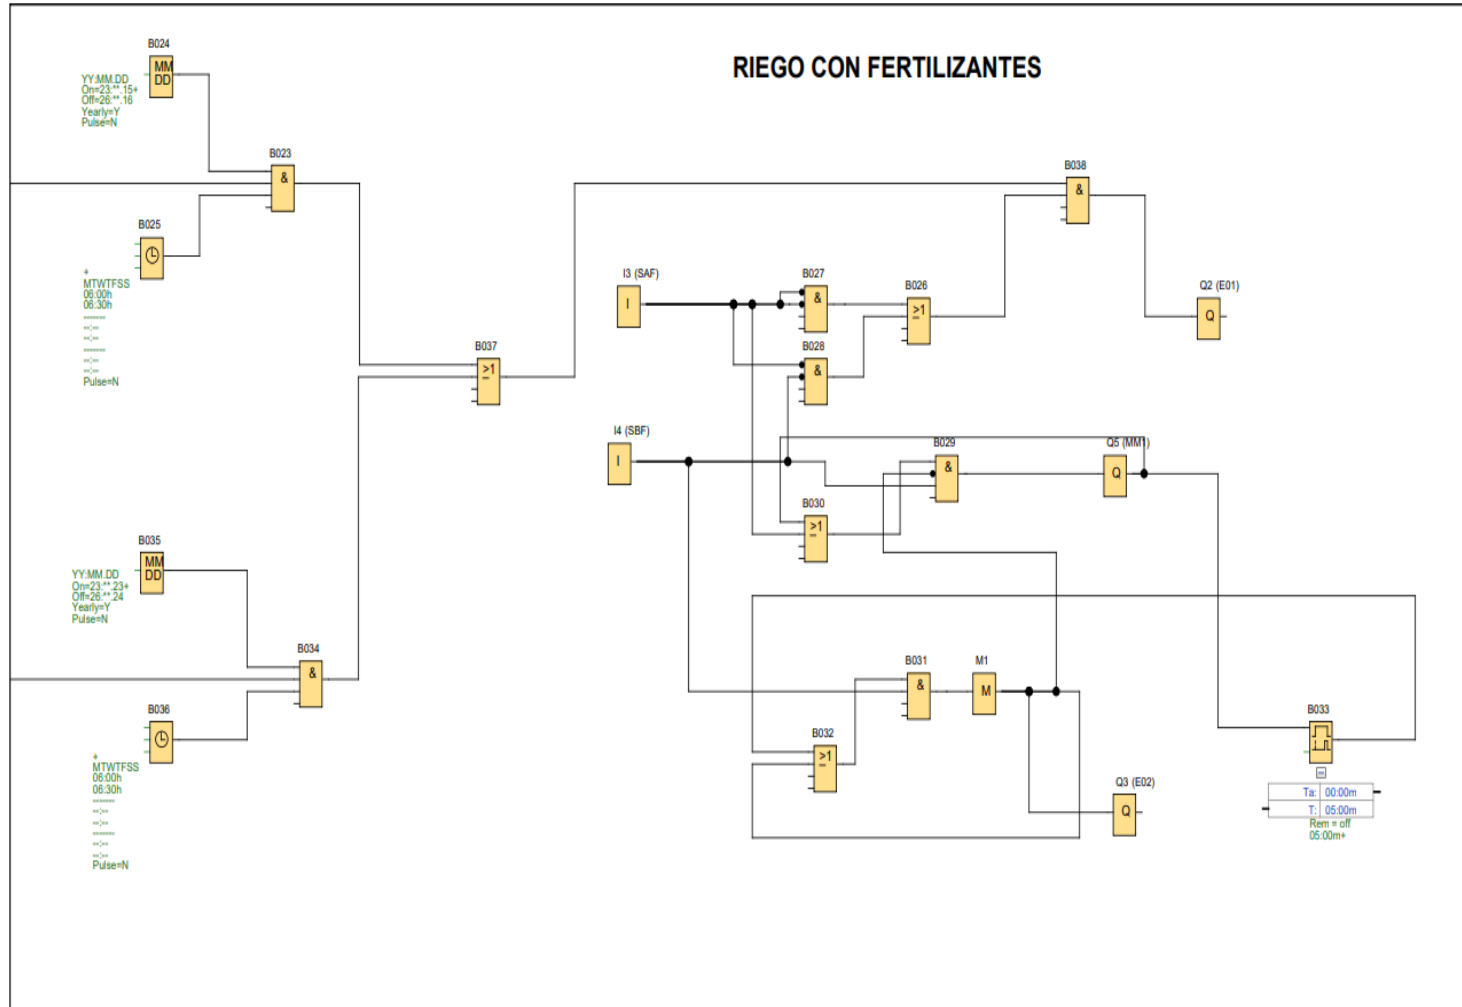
RIEGO CON FERTILIZANTES

B024
MM DD
YY:MM.DD
On=23:**.15+
Off=26:**.16
Yearly=Y
Pulse=N

B023
&

B025
+
MTWTFSS
06:00h
06:30h
-------
--:--
--:--
-------
--:--
--:--
Pulse=N

B037
≥1

B038
&

I3 (SAF)
I

B027
&

B026
≥1

Q2 (E01)
Q

B028
&

I4 (SBF)
I

B029
&

Q5 (MM1)
Q

B030
≥1

B035
MM DD
YY:MM.DD
On=23:**.23+
Off=26:**.24
Yearly=Y
Pulse=N

B034
&

B036
+
MTWTFSS
06:00h
06:30h
-------
--:--
--:--
-------
--:--
--:--
Pulse=N

B031
&

M1
M

B032
≥1

Q3 (E02)
Q

B033

Ta: 00:00m
T: 05:00m
Rem = off
05:00m+